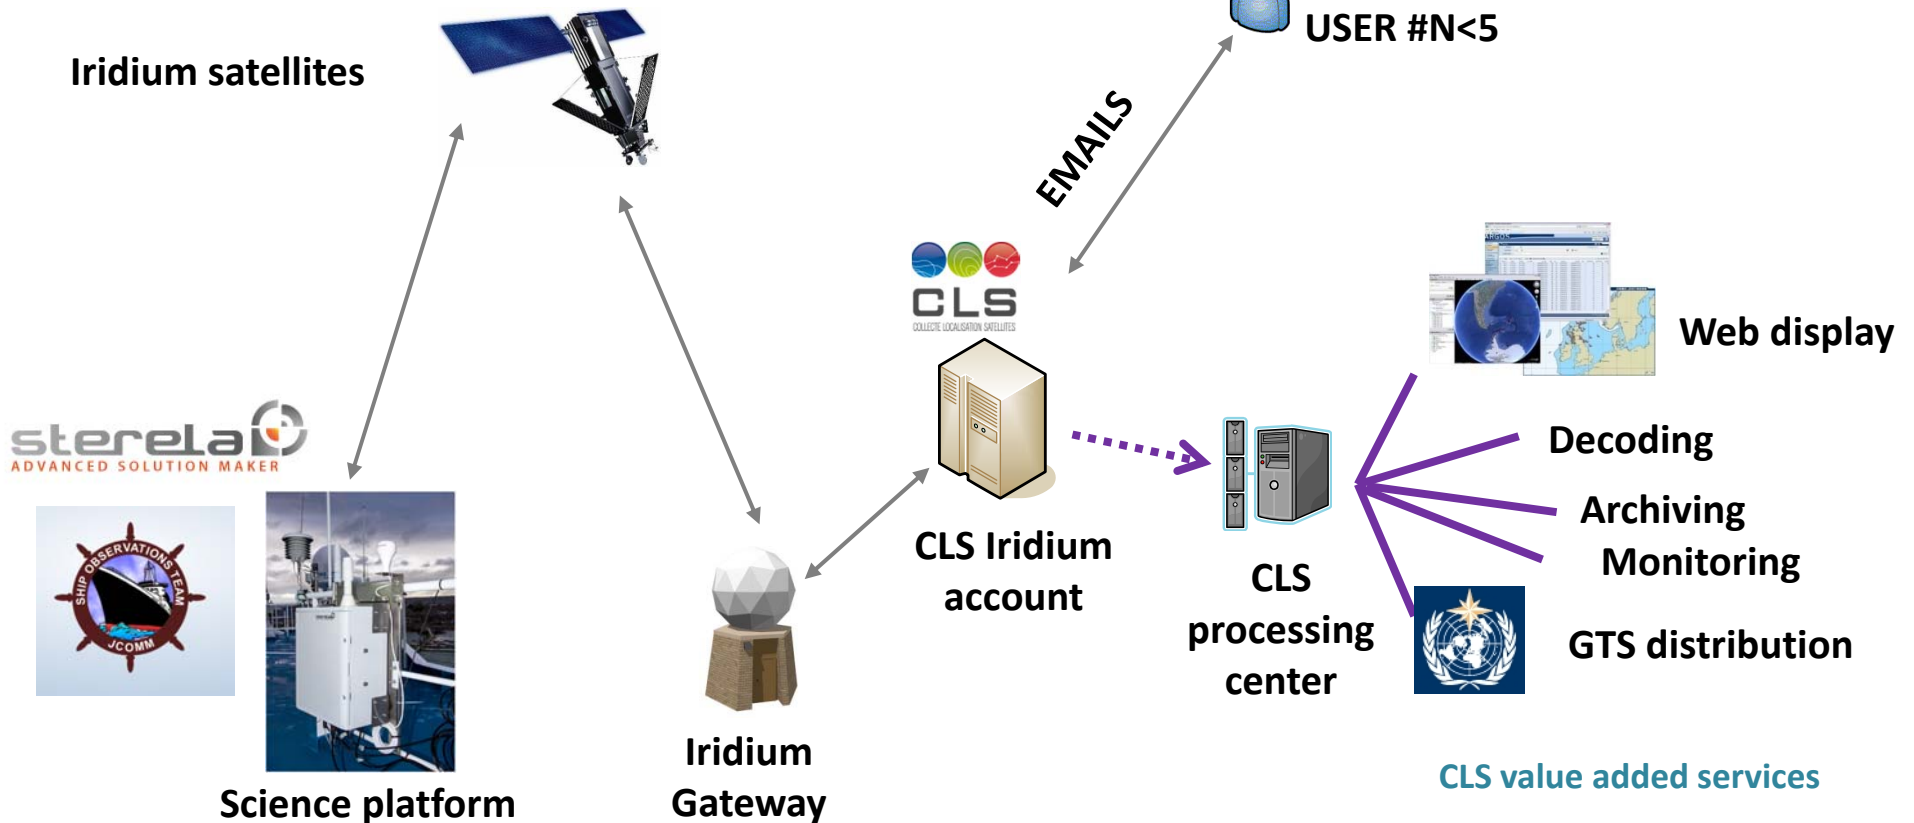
Iridium satellites

USER #N<5

EMAILS

CLS
COLLECTE LOCALISATION SATELLITES

Web display

sterela
ADVANCED SOLUTION MAKER

Decoding

Archiving

Monitoring

SHIP OBSERVATIONS TEAM
JCOMM

CLS Iridium account

CLS processing center

GTS distribution

Iridium Gateway

Science platform

CLS value added services